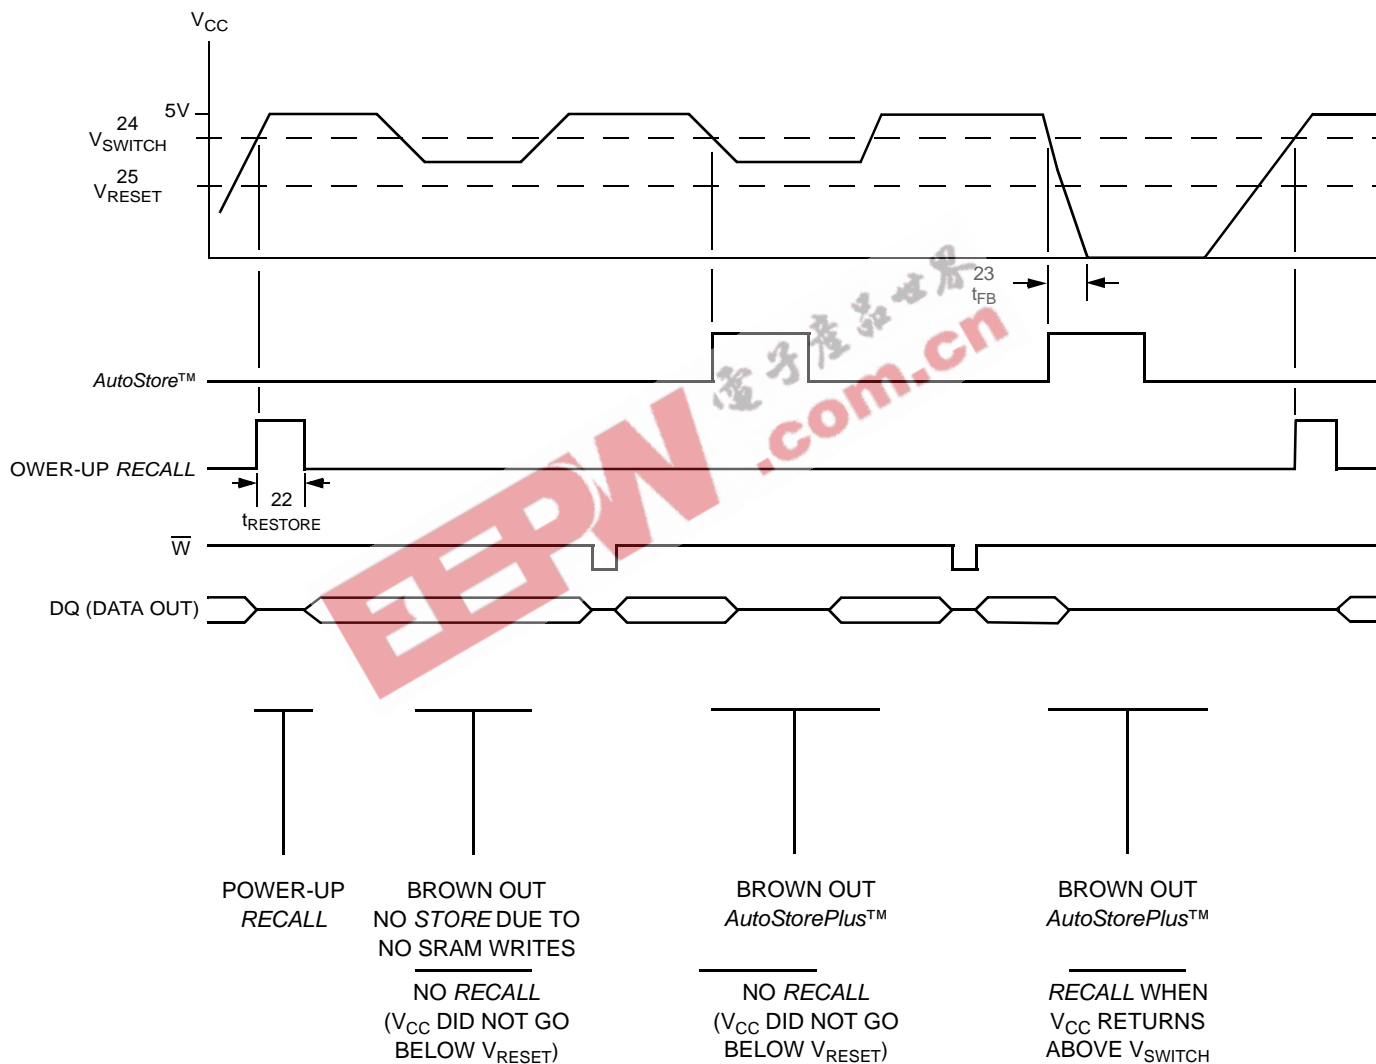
$V_{CC}$

5V

24
$V_{SWITCH}$

25
$V_{RESET}$

23
$t_{FB}$

AutoStore™

OWER-UP RECALL

22
$t_{RESTORE}$

$\overline{W}$

DQ (DATA OUT)

电子产品世界
EEPW.com.cn

POWER-UP RECALL

BROWN OUT
NO STORE DUE TO
NO SRAM WRITES

NO RECALL
($V_{CC}$ DID NOT GO
BELOW $V_{RESET}$)

BROWN OUT
AutoStorePlus™

NO RECALL
($V_{CC}$ DID NOT GO
BELOW $V_{RESET}$)

BROWN OUT
AutoStorePlus™

RECALL WHEN
$V_{CC}$ RETURNS
ABOVE $V_{SWITCH}$